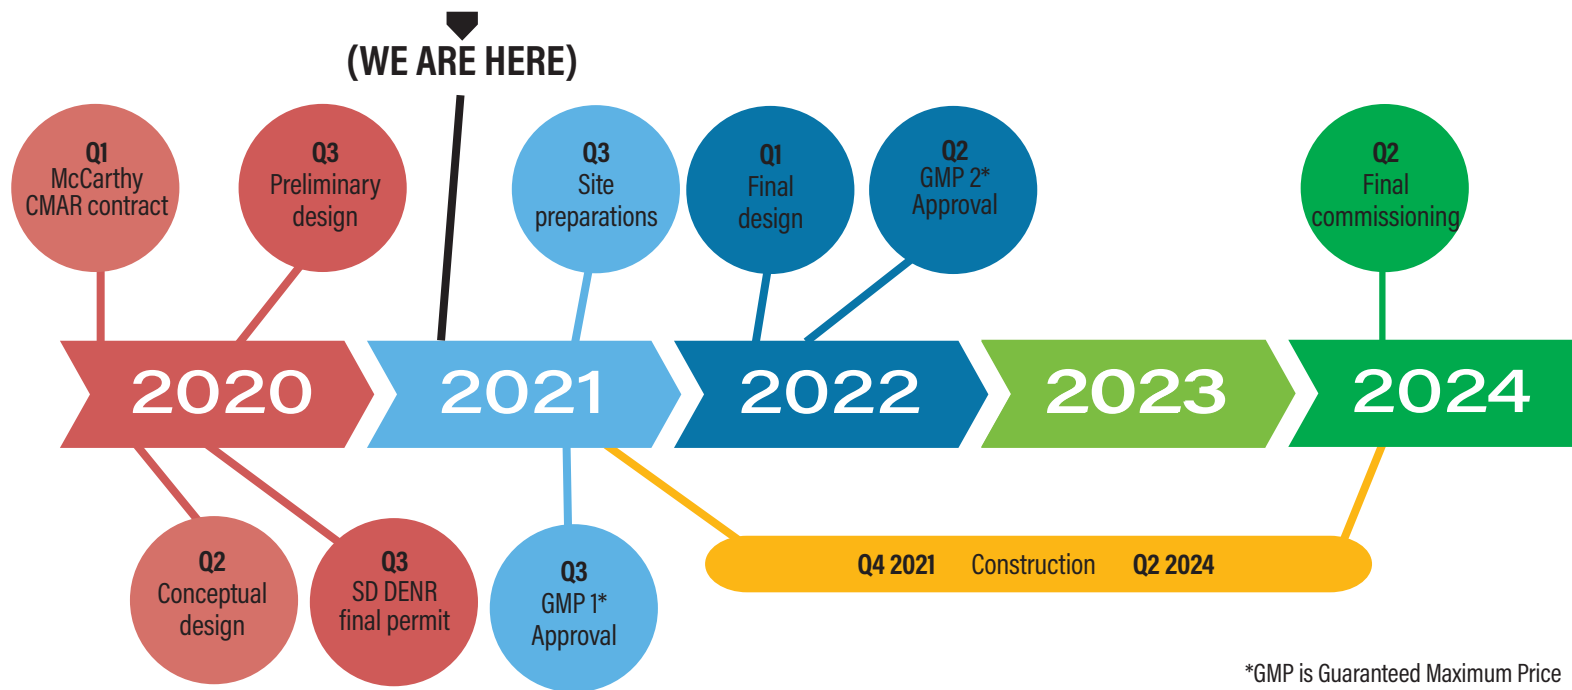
(WE ARE HERE)

Q1
McCarthy
CMAR contract

Q3
Preliminary
design

Q3
Site
preparations

Q1
Final
design

Q2
GMP 2*
Approval

Q2
Final
commissioning

2020

2021

2022

2023

2024

Q2
Conceptual
design

Q3
SD DENR
final permit

Q3
GMP 1*
Approval

Q4 2021 Construction Q2 2024

*GMP is Guaranteed Maximum Price